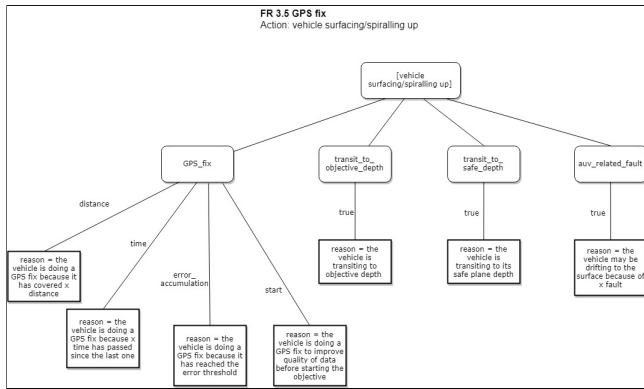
FR 3.5 GPS fix
Action: vehicle surfacing/spiralling up

[vehicle surfacing/spiralling up]

GPS_fix

transit_to_objective_depth

transit_to_safe_depth

auv_related_fault

distance

time

error_accumulation

start

true

true

true

reason = the vehicle is doing a GPS fix because it has covered x distance

reason = the vehicle is doing a GPS fix because x time has passed since the last one

reason = the vehicle is doing a GPS fix because it has reached the error threshold

reason = the vehicle is doing a GPS fix to improve quality of data before starting the objective

reason = the vehicle is transiting to objective depth

reason = the vehicle is transiting to its safe plane depth

reason = the vehicle may be drifting to the surface because of x fault